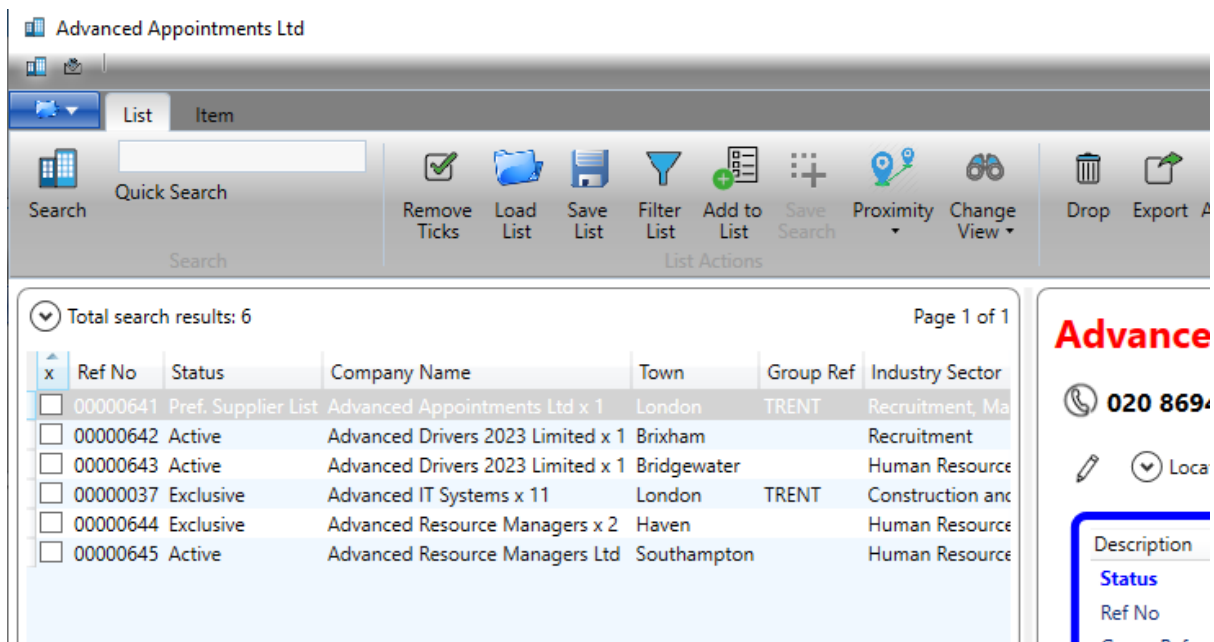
Advanced Appointments Ltd

List Item

Search

Quick Search

Search

Remove Ticks

Load List

Save List

Filter List

Add to List

Save Search

Proximity

Change View

List Actions

Drop

Export

Total search results: 6

Page 1 of 1

| x | Ref No | Status | Company Name | Town | Group Ref | Industry Sector |
|---|---|---|---|---|---|---|
| ☐ | 00000641 | Pref. Supplier List | Advanced Appointments Ltd x 1 | London | TRENT | Recruitment, Ma |
| ☐ | 00000642 | Active | Advanced Drivers 2023 Limited x 1 | Brixham | | Recruitment |
| ☐ | 00000643 | Active | Advanced Drivers 2023 Limited x 1 | Bridgewater | | Human Resource |
| ☐ | 00000037 | Exclusive | Advanced IT Systems x 11 | London | TRENT | Construction and |
| ☐ | 00000644 | Exclusive | Advanced Resource Managers x 2 | Haven | | Human Resource |
| ☐ | 00000645 | Active | Advanced Resource Managers Ltd | Southampton | | Human Resource |

Advance

020 869

Loca

Description

Status

Ref No